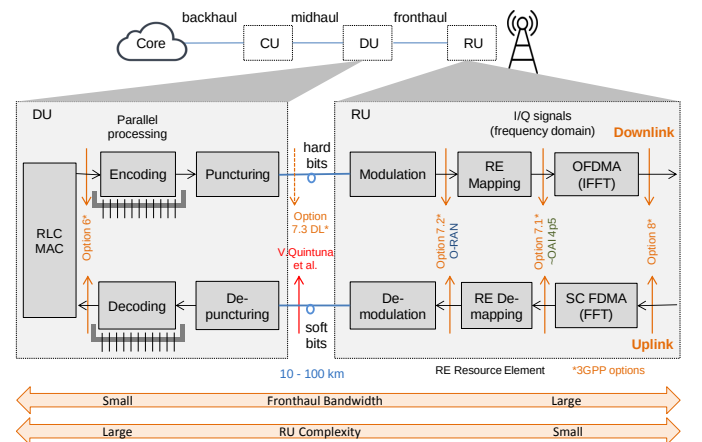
backhaul midhaul fronthaul

Core CU DU RU

DU

Parallel processing

RLC MAC

Option 6*

Encoding

Puncturing

Decoding

De-puncturing

hard bits

Option 7.3 DL*

V.Quintuna et al.

soft bits

RU

I/Q signals (frequency domain)

Downlink

Modulation

RE Mapping

OFDMA (IFFT)

Option 7.2* O-RAN

Option 7.1* ~OAI 4p5

Option 8*

De-modulation

RE De-mapping

SC FDMA (FFT)

Uplink

10 - 100 km

RE Resource Element

*3GPP options

Small Fronthaul Bandwidth Large

Large RU Complexity Small